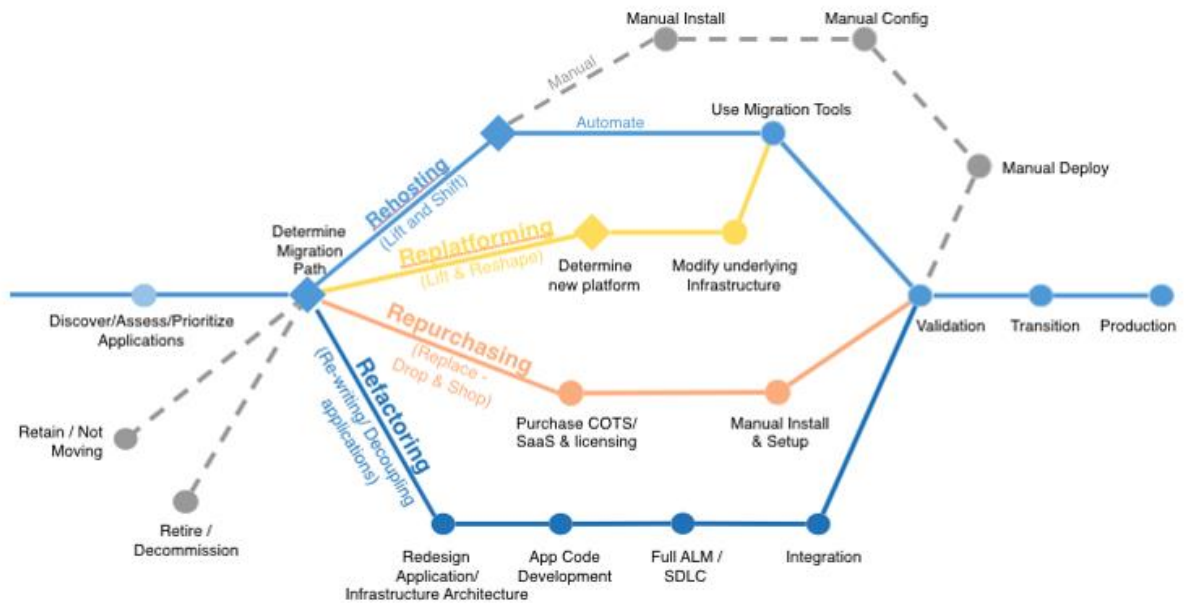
Manual Install

Manual Config

Manual

Automate

Use Migration Tools

Manual Deploy

Rehosting
(Lift and Shift)

Determine Migration Path

Replatforming
(Lift & Reshape)

Determine new platform

Modify underlying Infrastructure

Discover/Assess/Prioritize Applications

Validation

Transition

Production

Repurchasing
(Replace - Drop & Shop)

Refactoring
(Re-writing/ Decoupling applications)

Retain / Not Moving

Purchase COTS/ SaaS & licensing

Manual Install & Setup

Retire / Decommission

Redesign Application/ Infrastructure Architecture

App Code Development

Full ALM / SDLC

Integration